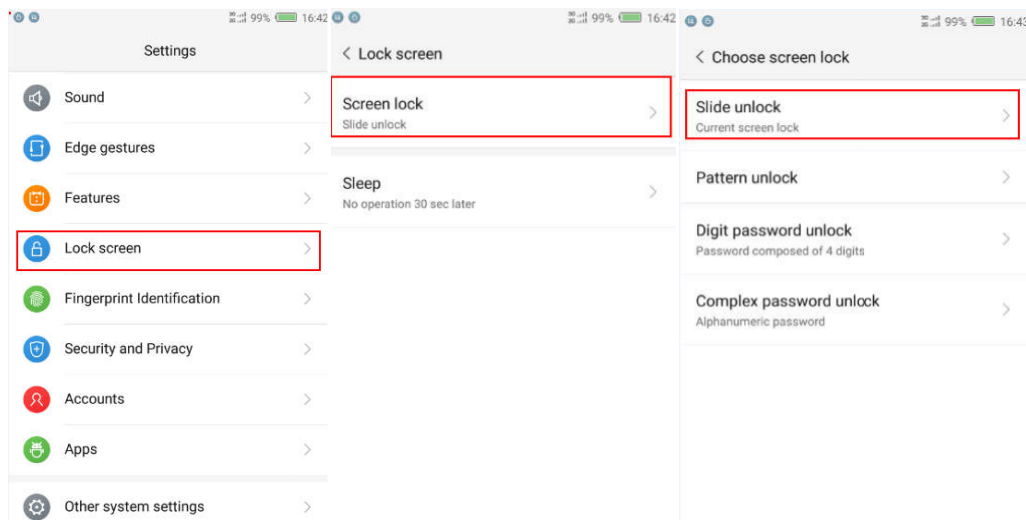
99% 16:42

Settings

Sound

Edge gestures

Features

Lock screen

Fingerprint Identification

Security and Privacy

Accounts

Apps

Other system settings

99% 16:42

< Lock screen

Screen lock
Slide unlock

Sleep
No operation 30 sec later

99% 16:43

< Choose screen lock

Slide unlock
Current screen lock

Pattern unlock

Digit password unlock
Password composed of 4 digits

Complex password unlock
Alphanumeric password